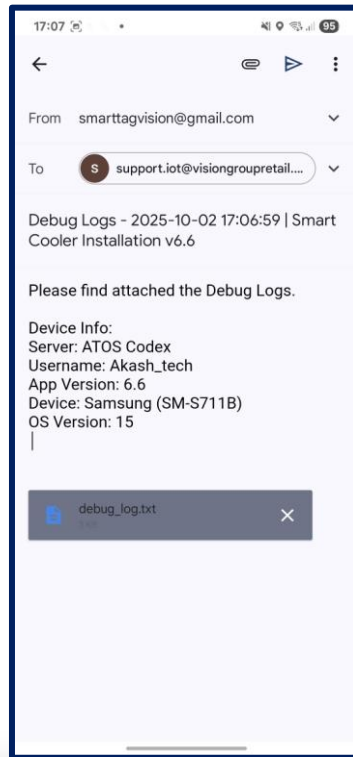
17:07

95

From smarttagvision@gmail.com

To S support.iot@visiongroupretail....

Debug Logs - 2025-10-02 17:06:59 | Smart Cooler Installation v6.6

Please find attached the Debug Logs.

Device Info:
Server: ATOS Codex
Username: Akash_tech
App Version: 6.6
Device: Samsung (SM-S711B)
OS Version: 15

debug_log.txt
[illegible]